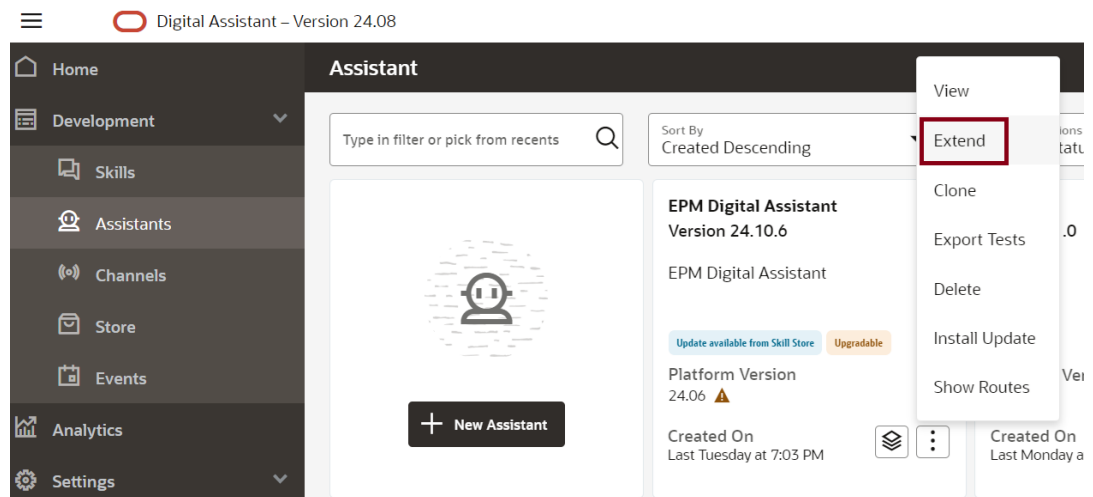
Digital Assistant – Version 24.08

Home
Development
Skills
Assistants
Channels
Store
Events
Analytics
Settings

Assistant

Type in filter or pick from recents

Sort By
Created Descending

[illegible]ions
Statu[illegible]

New Assistant

EPM Digital Assistant
Version 24.10.6
EPM Digital Assistant
Update available from Skill Store
Upgradable
Platform Version
24.06
Created On
Last Tuesday at 7:03 PM

.0
Ver
Created On
Last Monday a

View
Extend
Clone
Export Tests
Delete
Install Update
Show Routes